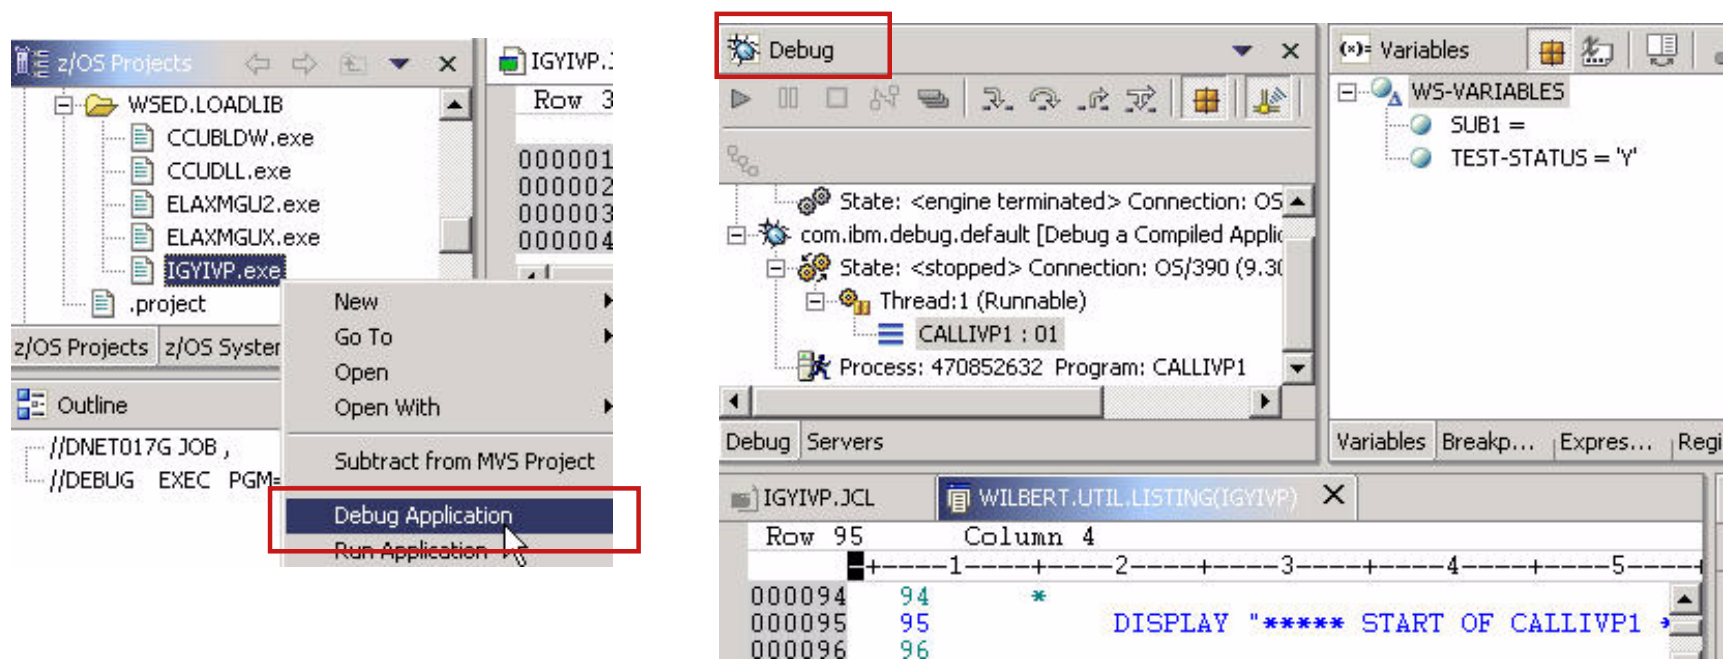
z/OS Projects

WSED.LOADLIB
CCUBLDW.exe
CCUDLL.exe
ELAXMGU2.exe
ELAXMGUX.exe
IGYIVP.exe
.project

IGYIVP.J
Row 3
000001
000002
000003
000004

New
Go To
Open
Open With
Subtract from MVS Project
Debug Application
Run Application

z/OS Projects | z/OS Syster

Outline
//DNET017G JOB ,
//DEBUG EXEC PGM=

Debug

State: <engine terminated> Connection: OS
com.ibm.debug.default [Debug a Compiled Applic
State: <stopped> Connection: OS/390 (9.3
Thread:1 (Runnable)
CALLIVP1 : 01
Process: 470852632 Program: CALLIVP1

Debug | Servers

Variables
WS-VARIABLES
SUB1 =
TEST-STATUS = 'Y'

Variables | Breakp... | Expres... | Regi

IGYIVP.JCL | WILBERT.UTIL.LISTING(IGYIVP)
Row 95 Column 4
+----1----+----2----+----3----+----4----+----5----+
000094 94 *
000095 95 DISPLAY "***** START OF CALLIVP1 *
000096 96